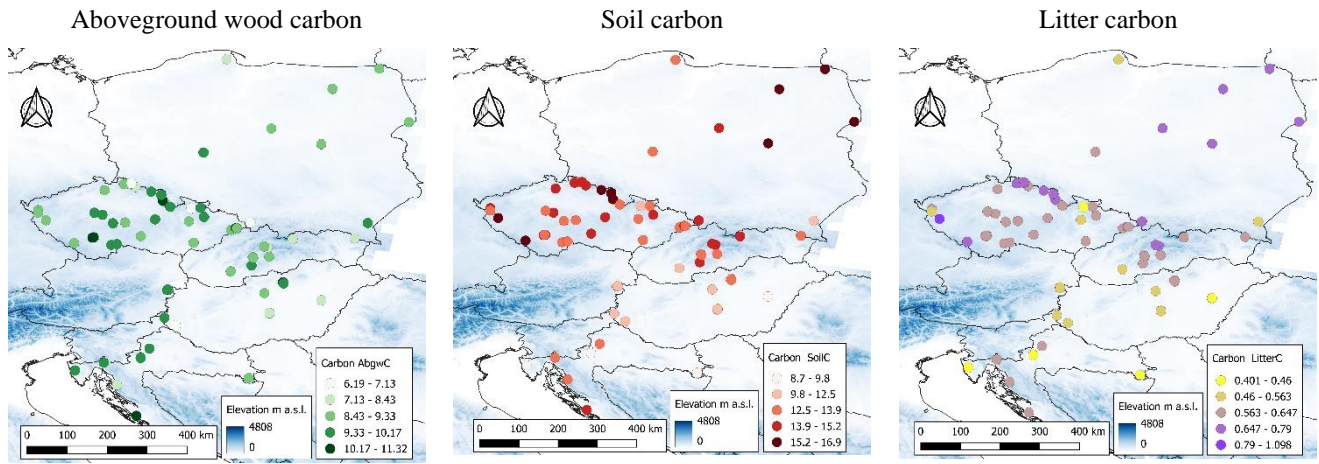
Aboveground wood carbon

Carbon AbgwC
6.19 - 7.13
7.13 - 8.43
8.43 - 9.33
9.33 - 10.17
10.17 - 11.32

Elevation m a.s.l.
4808
0

0 100 200 300 400 km

Soil carbon

Carbon SoilC
8.7 - 9.8
9.8 - 12.5
12.5 - 13.9
13.9 - 15.2
15.2 - 16.9

Elevation m a.s.l.
4808
0

0 100 200 300 400 km

Litter carbon

Carbon LitterC
0.401 - 0.46
0.46 - 0.563
0.563 - 0.647
0.647 - 0.79
0.79 - 1.098

Elevation m a.s.l.
4808
0

0 100 200 300 400 km